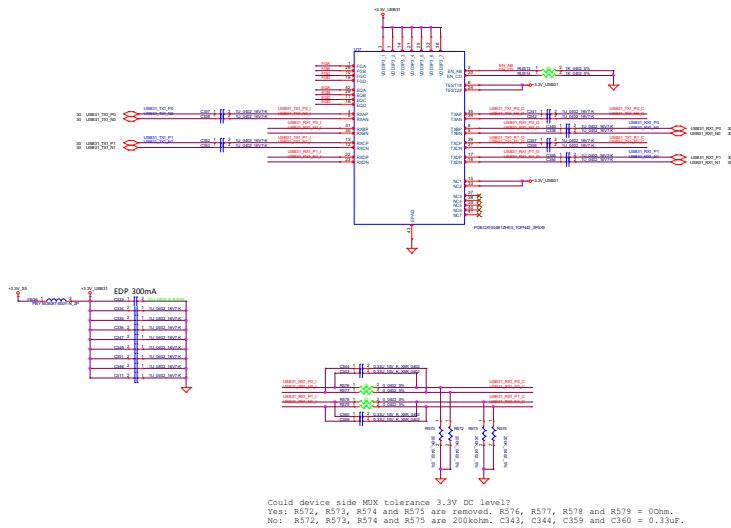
+3.3V_USB031

U17

EN_AB
EN_CD
TEST1#
TEST2#

RAXP
RAXN
RBXP
RBXN
RCXP
RCXN
RDXP
RDXN

TAXP
TAXN
TBXP
TBXN
TCXP
TCXN
TDXP
TDXN

NC1
NC2
NC3
NC4
NC5
NC6
NC7

EPAD

PS8328TQFN42GTR2-A1_TQFN42_3P5X9

1K_0402_5%
1K_0402_5%

+3.3V_USB031

USB031_TX0_P0
USB031_TX0_N0
USB031_TX0_P1
USB031_TX0_N1

USB031_RX0_P0
USB031_RX0_N0
USB031_RX0_P1
USB031_RX0_N1

0.1U_0402_16V7K

+3.3V_DS
+3.3V_USB031
EDP 300mA
PBY160808T-601Y-N_2P

0.1U_0402_16V7K

0.33U_10V_K_X5R_0402
0Ohm_0402_5%

Could device side MUX tolerance 3.3V DC level?
Yes: R572, R573, R574 and R575 are removed. R576, R577, R578 and R579 = 0Ohm.
No: R572, R573, R574 and R575 are 200kohm. C343, C344, C359 and C360 = 0.33uF.